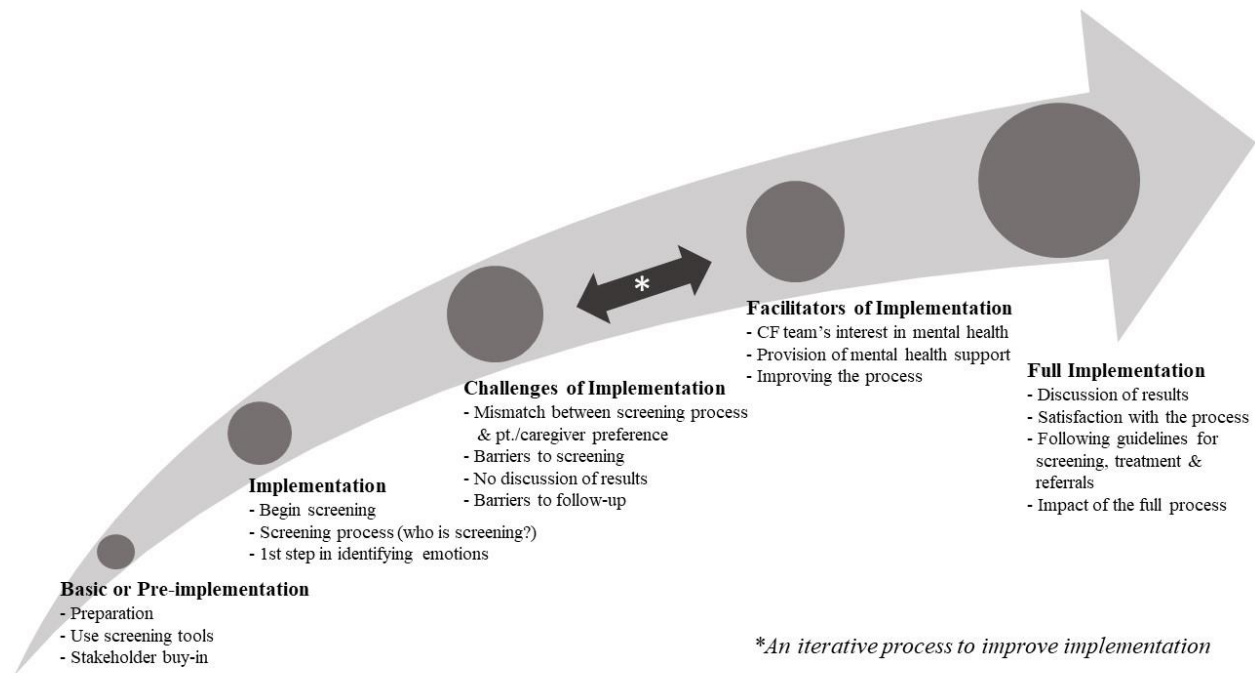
*

**Basic or Pre-implementation**
- Preparation
- Use screening tools
- Stakeholder buy-in

**Implementation**
- Begin screening
- Screening process (who is screening?)
- 1st step in identifying emotions

**Challenges of Implementation**
- Mismatch between screening process & pt./caregiver preference
- Barriers to screening
- No discussion of results
- Barriers to follow-up

**Facilitators of Implementation**
- CF team's interest in mental health
- Provision of mental health support
- Improving the process

**Full Implementation**
- Discussion of results
- Satisfaction with the process
- Following guidelines for screening, treatment & referrals
- Impact of the full process

*An iterative process to improve implementation